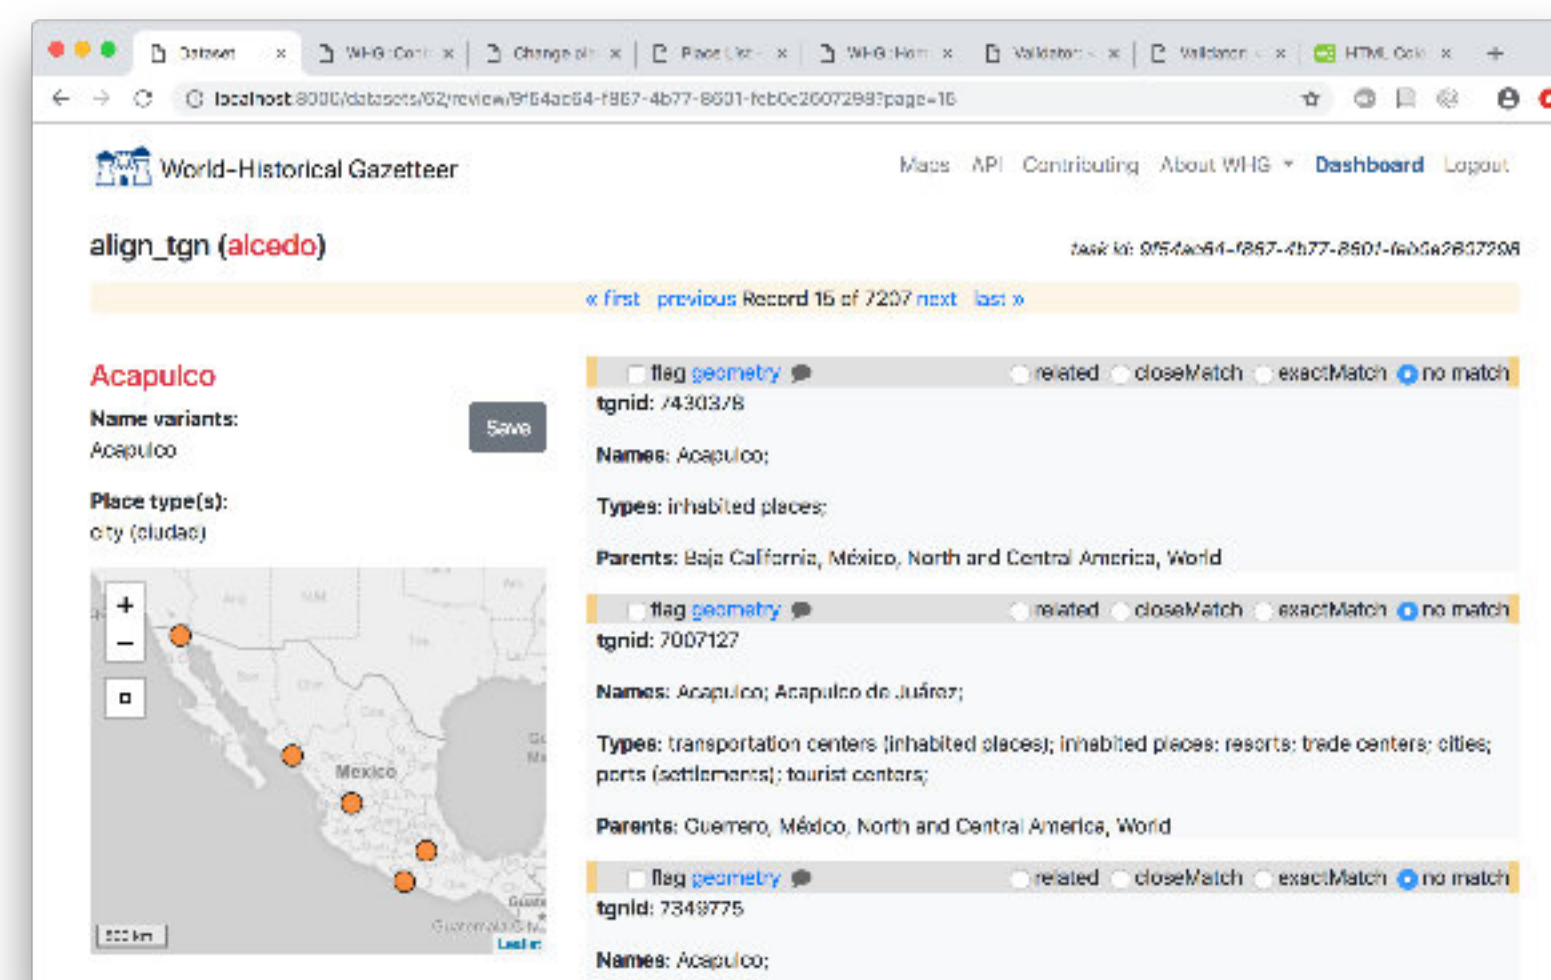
Dataset ×   WHG Cont ×   Change pl ×   Place List ×   WHG Hom ×   Validator ×   Validator ×   HTML Colo ×   +

localhost:8000/datasets/62/review/9f54ac64-f867-4b77-8601-fcb0c2607298?page=16

World-Historical Gazetteer

Maps   API   Contributing   About WHG   Dashboard   Logout

align_tgn (alcedo)

task id: 9f54ac64-f867-4b77-8601-fcb0c2607298

« first   previous Record 16 of 7207 next   last »

Acapulco

Name variants:
Acapulco

Save

Place type(s):
city (ciudad)

+
−

Mexico

500 km

Leaflet

flag geometry   related   closeMatch   exactMatch   no match

tgnid: 7430378

Names: Acapulco;

Types: inhabited places;

Parents: Baja California, México, North and Central America, World

flag geometry   related   closeMatch   exactMatch   no match

tgnid: 7007127

Names: Acapulco; Acapulco de Juárez;

Types: transportation centers (inhabited places); inhabited places; resorts; trade centers; cities; ports (settlements); tourist centers;

Parents: Guerrero, México, North and Central America, World

flag geometry   related   closeMatch   exactMatch   no match

tgnid: 7348775

Names: Acapulco;